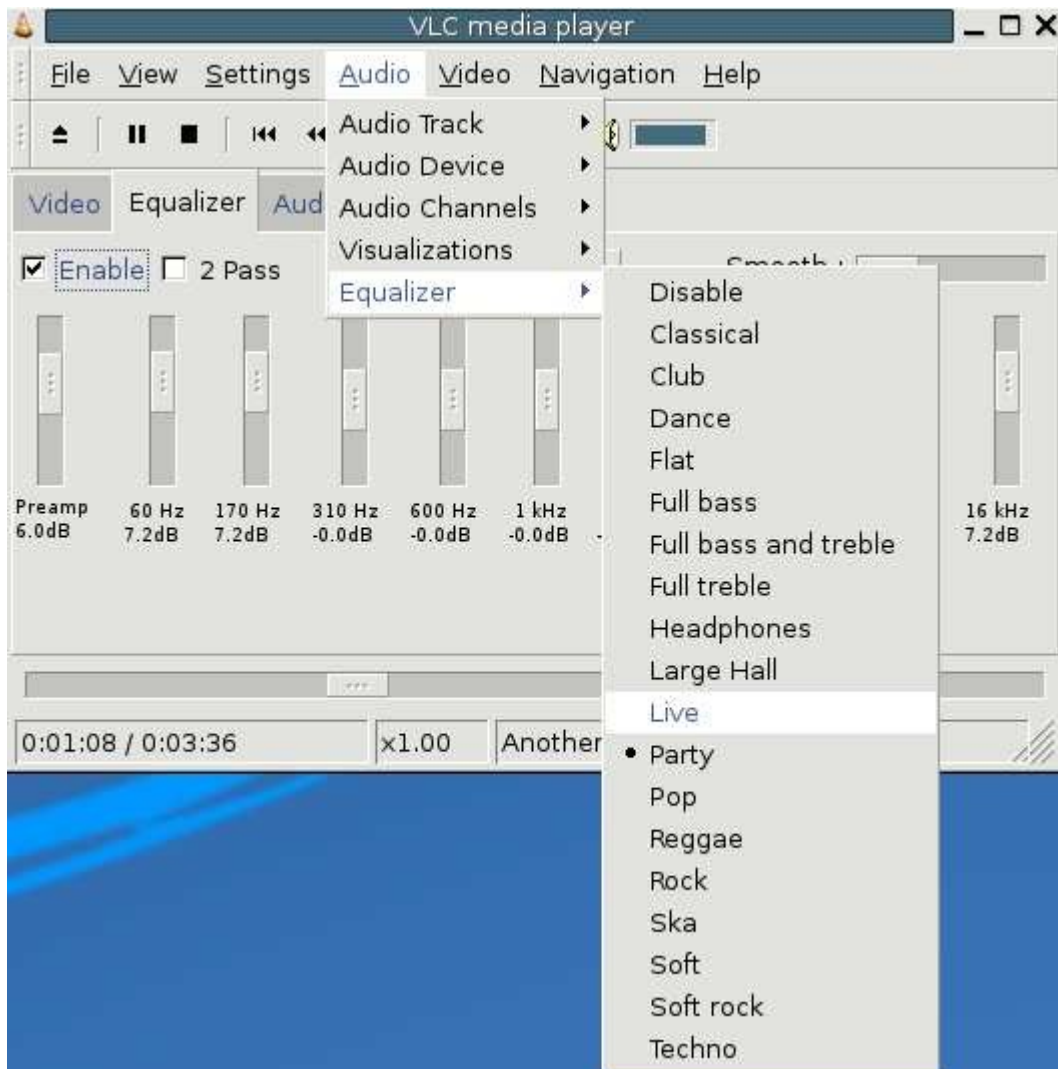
VLC media player

File View Settings Audio Video Navigation Help

Audio Track
Audio Device
Audio Channels
Visualizations
Equalizer

Video Equalizer Aud

Enable 2 Pass

Smooth : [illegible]

Disable
Classical
Club
Dance
Flat
Full bass
Full bass and treble
Full treble
Headphones
Large Hall
Live
Party
Pop
Reggae
Rock
Ska
Soft
Soft rock
Techno

Preamp 6.0dB
60 Hz 7.2dB
170 Hz 7.2dB
310 Hz -0.0dB
600 Hz -0.0dB
1 kHz -0.0dB
16 kHz 7.2dB

0:01:08 / 0:03:36
x1.00
Another